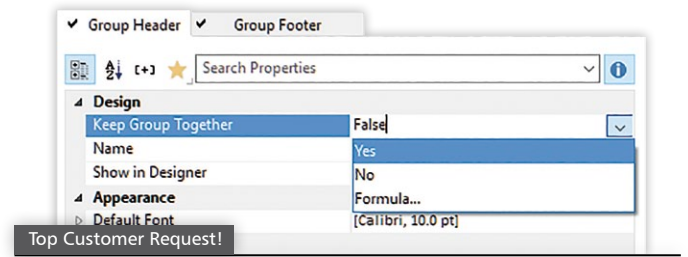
✔ Group Header ✔ Group Footer

[+] Search Properties

Design

Keep Group Together False

Name

Show in Designer

Yes

No

Formula...

Appearance

Default Font [Calibri, 10.0 pt]

Top Customer Request!